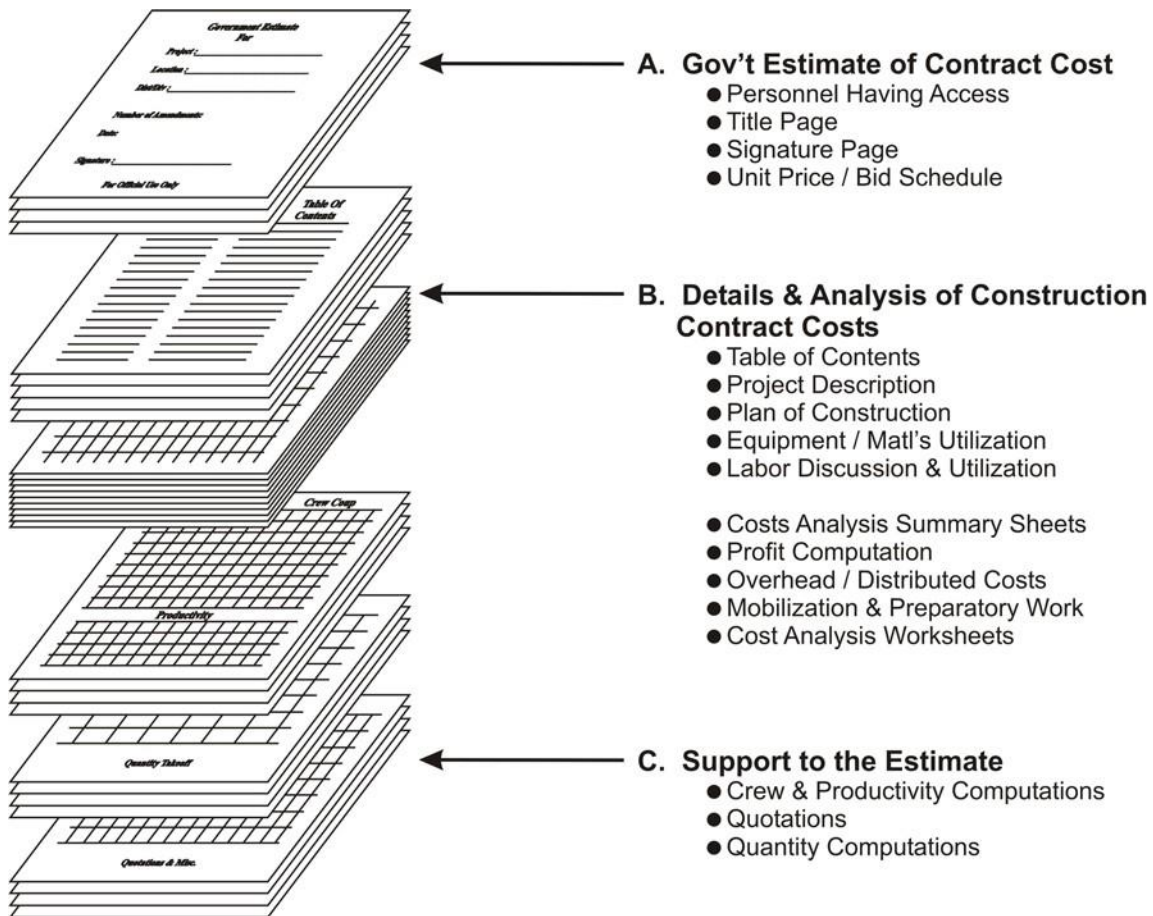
Government Estimate For

Project :

Location :

Dist/Div :

Number of Amendments

Date:

Signature :

For Official Use Only

Table Of Contents

Crew Comp

Productivity

Quantity Takeoff

Quotations & Misc.

A. Gov't Estimate of Contract Cost
● Personnel Having Access
● Title Page
● Signature Page
● Unit Price / Bid Schedule

B. Details & Analysis of Construction Contract Costs
● Table of Contents
● Project Description
● Plan of Construction
● Equipment / Matl's Utilization
● Labor Discussion & Utilization

● Costs Analysis Summary Sheets
● Profit Computation
● Overhead / Distributed Costs
● Mobilization & Preparatory Work
● Cost Analysis Worksheets

C. Support to the Estimate
● Crew & Productivity Computations
● Quotations
● Quantity Computations